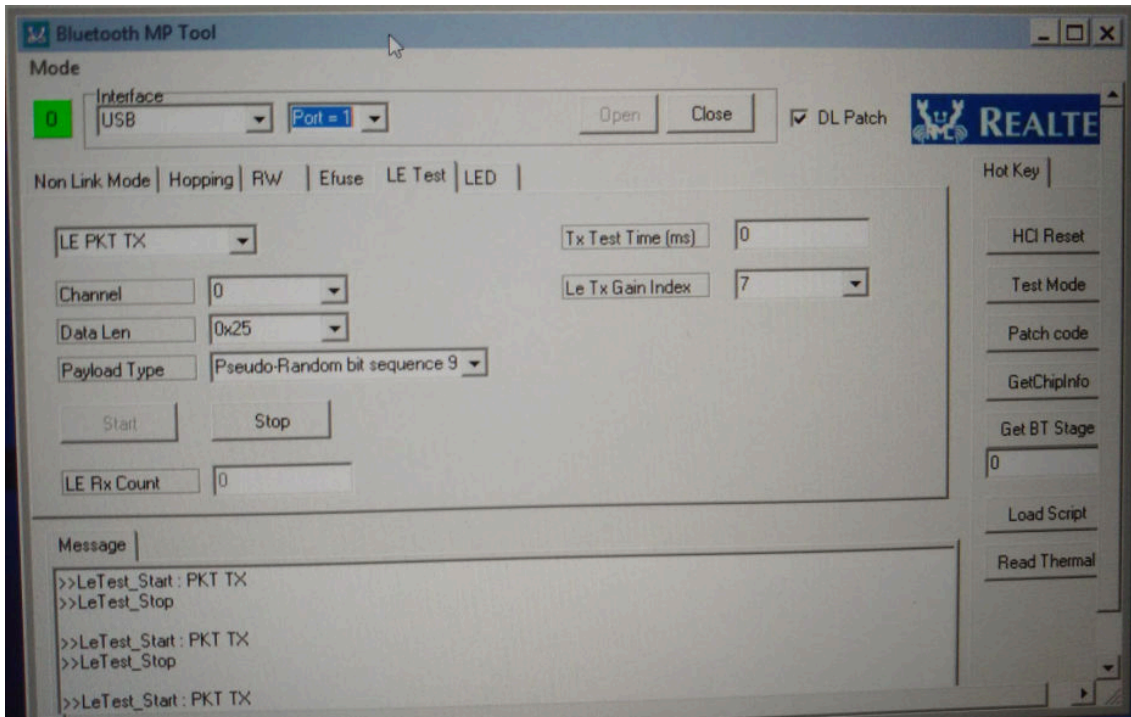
Bluetooth MP Tool

Mode

0 Interface USB Port = 1 Open Close DL Patch REALTE

Non Link Mode | Hopping | RW | Efuse | LE Test | LED |

Hot Key

LE PKT TX

Tx Test Time (ms) 0

Channel 0

Le Tx Gain Index 7

Data Len 0x25

Payload Type Pseudo-Random bit sequence 9

Start Stop

LE Rx Count 0

HCI Reset

Test Mode

Patch code

GetChipInfo

Get BT Stage

0

Load Script

Read Thermal

Message

>>LeTest_Start : PKT TX
>>LeTest_Stop

>>LeTest_Start : PKT TX
>>LeTest_Stop

>>LeTest_Start : PKT TX